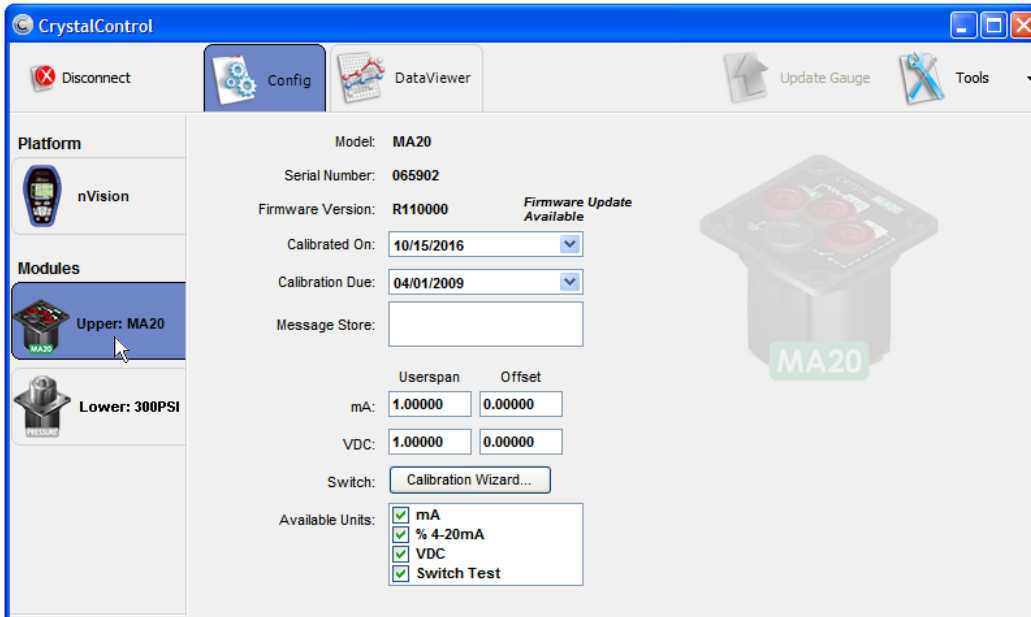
CrystalControl

Disconnect

Config

DataViewer

Update Gauge

Tools

Platform

nVision

Modules

MA20

Upper: MA20

PRESSURE

Lower: 300PSI

Model: MA20

Serial Number: 065902

Firmware Version: R110000

Firmware Update Available

Calibrated On: 10/15/2016

Calibration Due: 04/01/2009

Message Store:

Userspan

Offset

mA: 1.00000 0.00000

VDC: 1.00000 0.00000

Switch: Calibration Wizard...

Available Units:
mA
% 4-20mA
VDC
Switch Test

CRYSTAL MA20

MA20